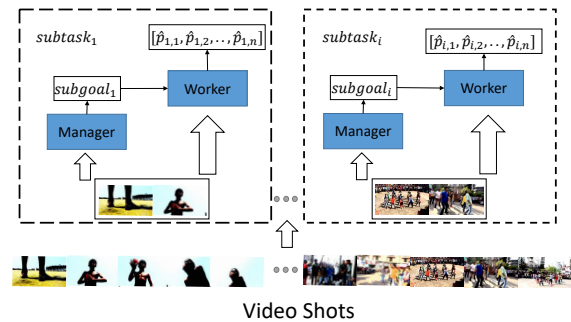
$subtask_1$

$[\hat{p}_{1,1}, \hat{p}_{1,2}, \ldots, \hat{p}_{1,n}]$

$subgoal_1$

Worker

Manager

$subtask_i$

$[\hat{p}_{i,1}, \hat{p}_{i,2}, \ldots, \hat{p}_{i,n}]$

$subgoal_i$

Worker

Manager

Video Shots